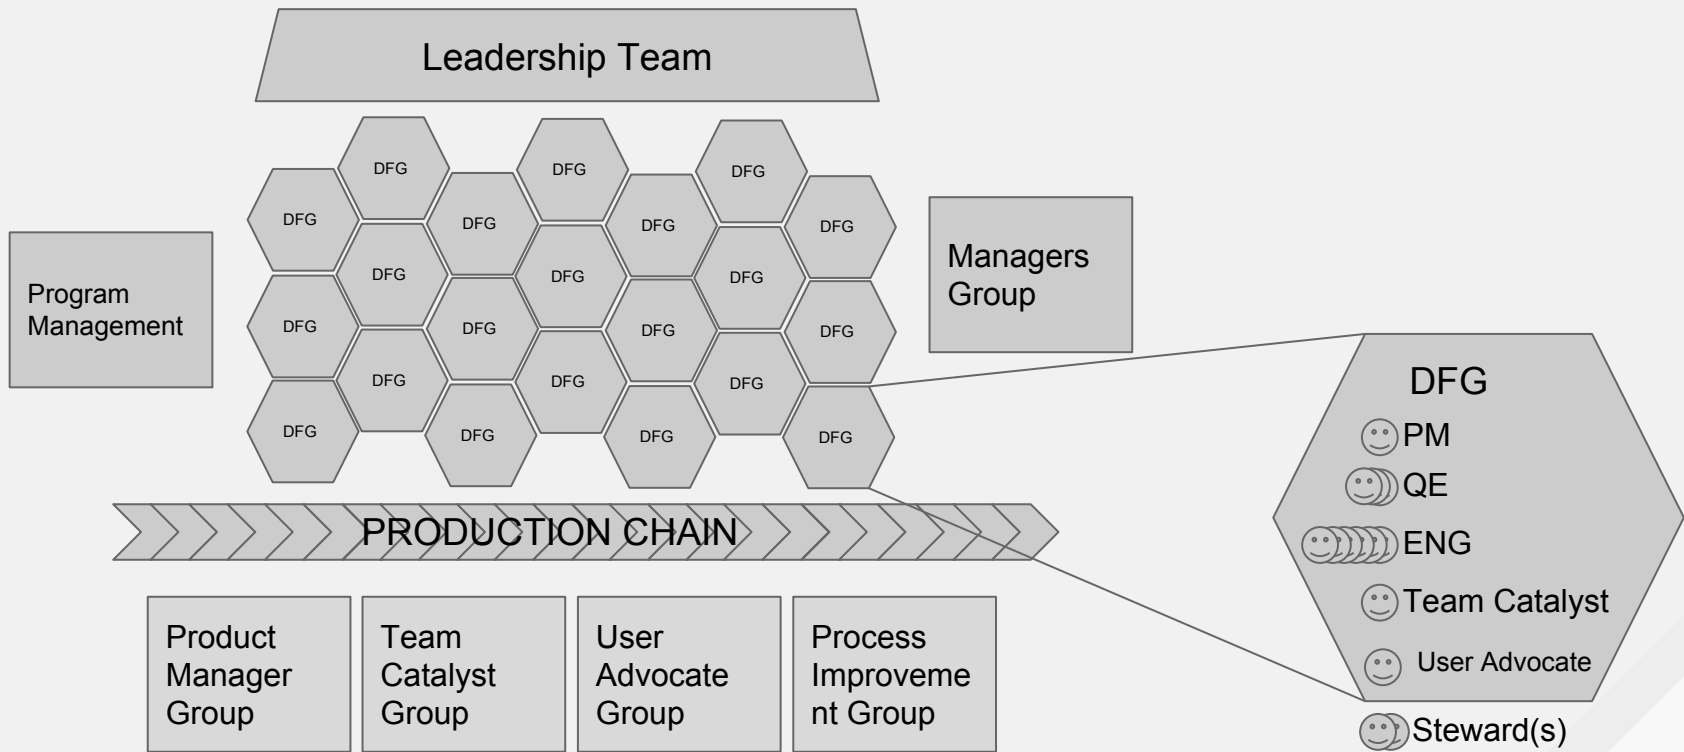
Leadership Team

DFG DFG DFG DFG DFG DFG DFG DFG DFG DFG DFG DFG DFG DFG DFG DFG DFG DFG DFG DFG DFG DFG

Program Management

Managers Group

DFG
PM
QE
ENG
Team Catalyst
User Advocate
Steward(s)

PRODUCTION CHAIN

Product Manager Group

Team Catalyst Group

User Advocate Group

Process Improvement Group